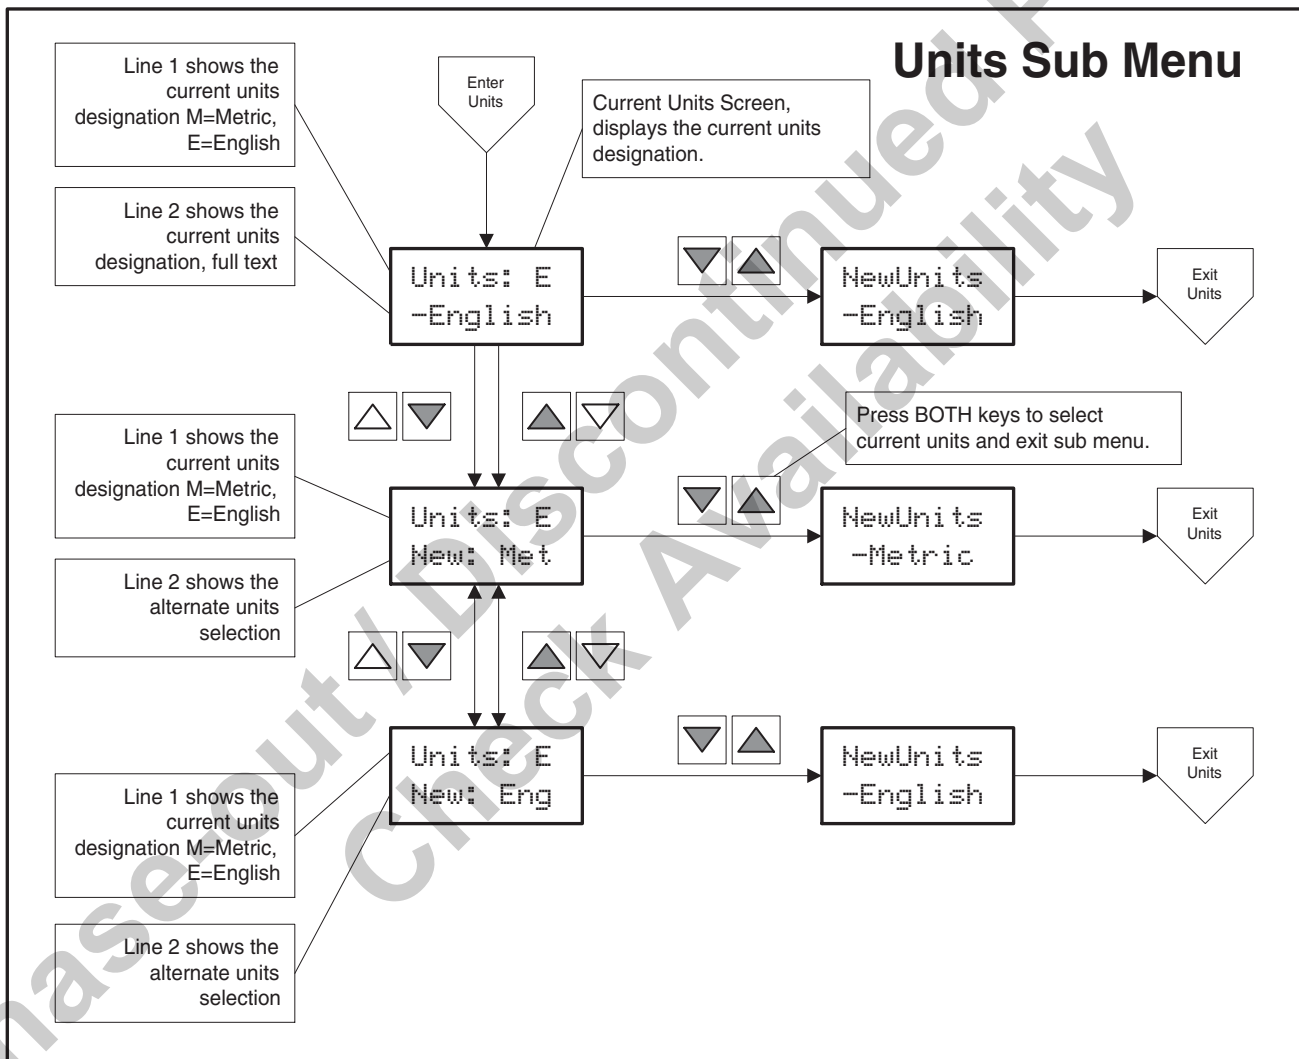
Units Sub Menu

Line 1 shows the current units designation M=Metric, E=English

Enter Units

Current Units Screen, displays the current units designation.

Line 2 shows the current units designation, full text

Units: E
-English

NewUnits
-English

Exit Units

Press BOTH keys to select current units and exit sub menu.

Line 1 shows the current units designation M=Metric, E=English

Units: E
New: Met

NewUnits
-Metric

Exit Units

Line 2 shows the alternate units selection

Units: E
New: Eng

NewUnits
-English

Exit Units

Line 1 shows the current units designation M=Metric, E=English

Line 2 shows the alternate units selection

Phase-out / Discontinued - Check Availability